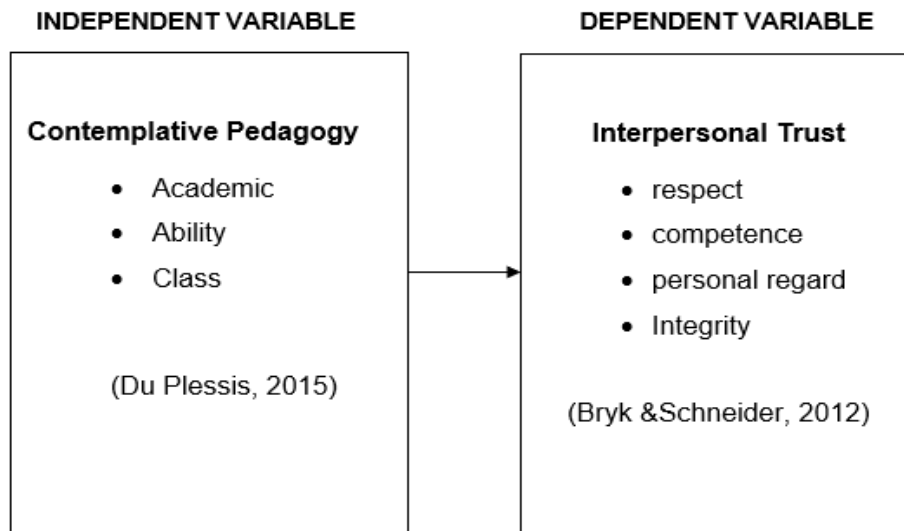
INDEPENDENT VARIABLE

Contemplative Pedagogy

- Academic
- Ability
- Class

(Du Plessis, 2015)

DEPENDENT VARIABLE

Interpersonal Trust

- respect
- competence
- personal regard
- Integrity

(Bryk &Schneider, 2012)